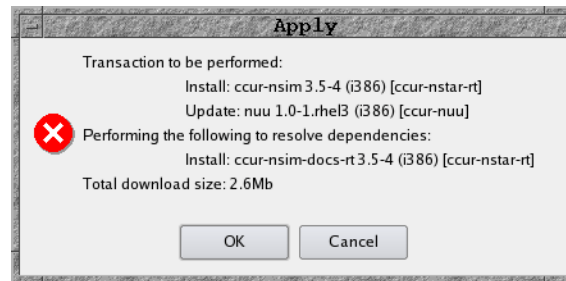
Apply

Transaction to be performed:

Install: ccur-nsim 3.5-4 (i386) [ccur-nstar-rt]

Update: nuu 1.0-1.rhel3 (i386) [ccur-nuu]

Performing the following to resolve dependencies:

Install: ccur-nsim-docs-rt 3.5-4 (i386) [ccur-nstar-rt]

Total download size: 2.6Mb

OK

Cancel